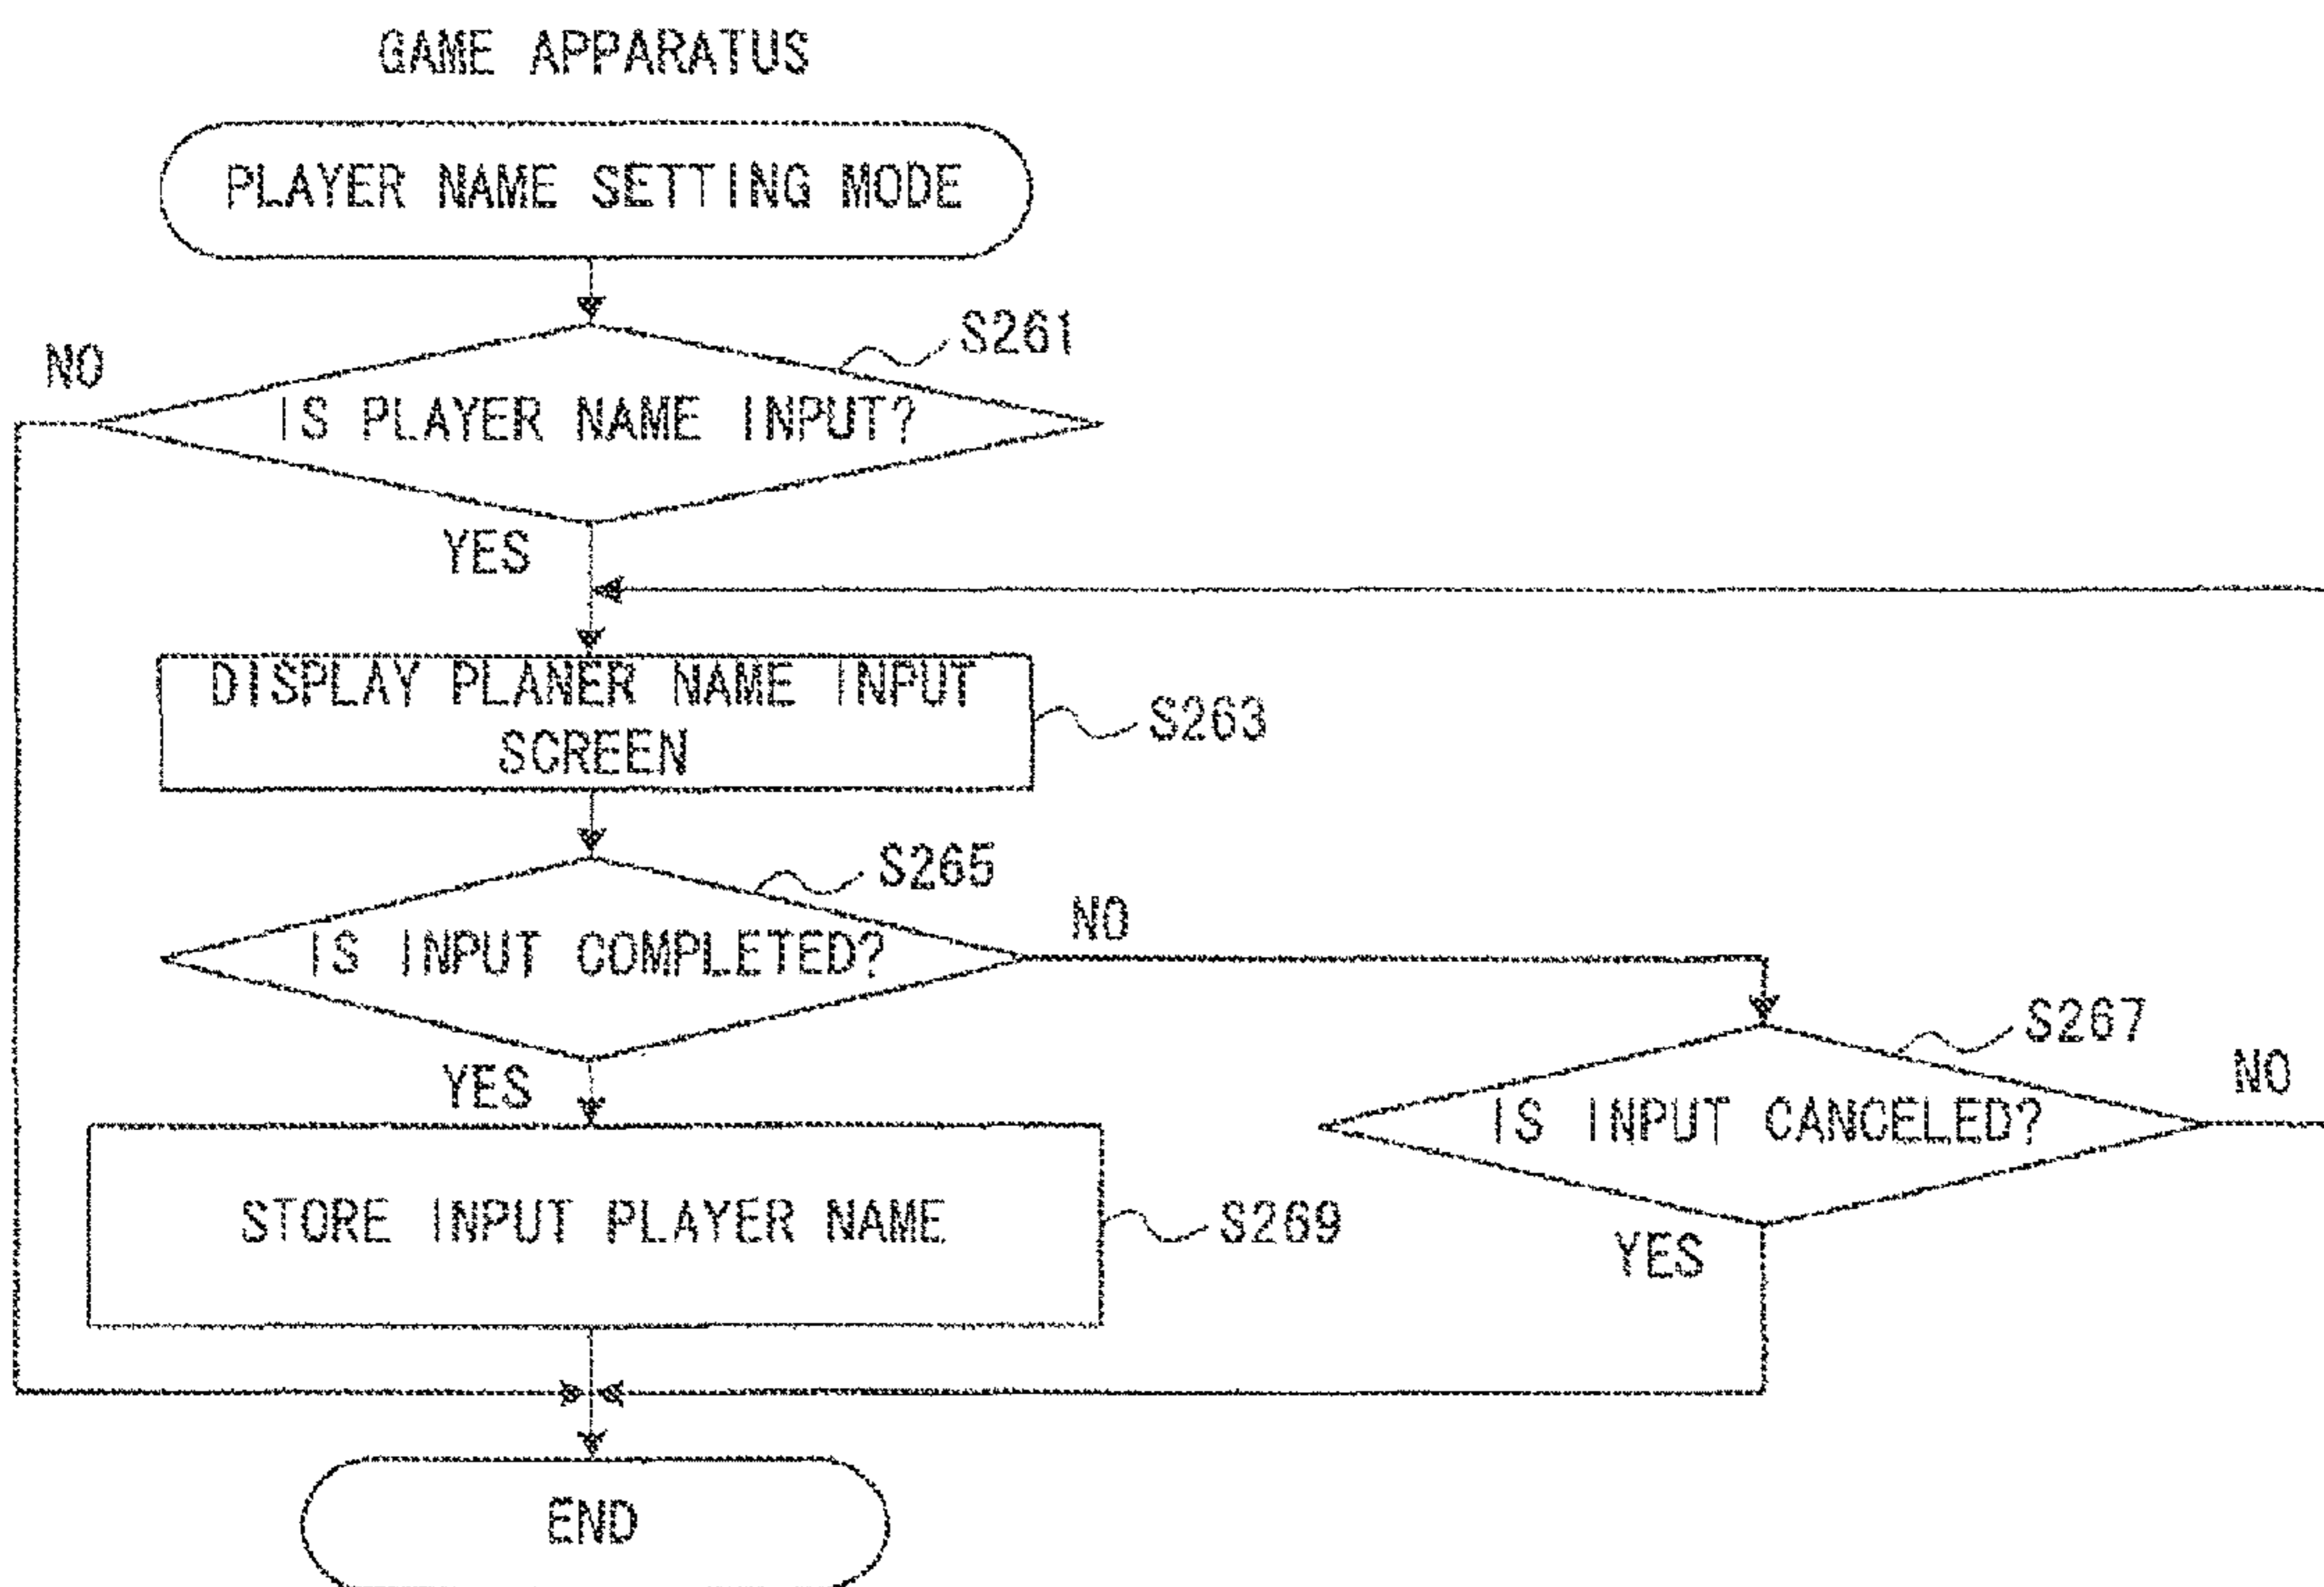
GAME APPARATUS

PLAYER NAME SETTING MODE

S261

NO

IS PLAYER NAME INPUT?

YES

DISPLAY PLANER NAME INPUT SCREEN

S263

S265

IS INPUT COMPLETED?

NO

S267

YES

NO

IS INPUT CANCELED?

STORE INPUT PLAYER NAME

S269

YES

END